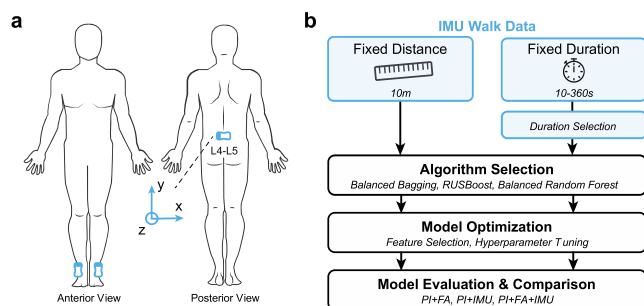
a

L4-L5

y

x

z

Anterior View

Posterior View

b

IMU Walk Data

Fixed Distance

10m

Fixed Duration

10-360s

Duration Selection

Algorithm Selection

Balanced Bagging, RUSBoost, Balanced Random Forest

Model Optimization

Feature Selection, Hyperparameter Tuning

Model Evaluation & Comparison

PI+FA, PI+IMU, PI+FA+IMU